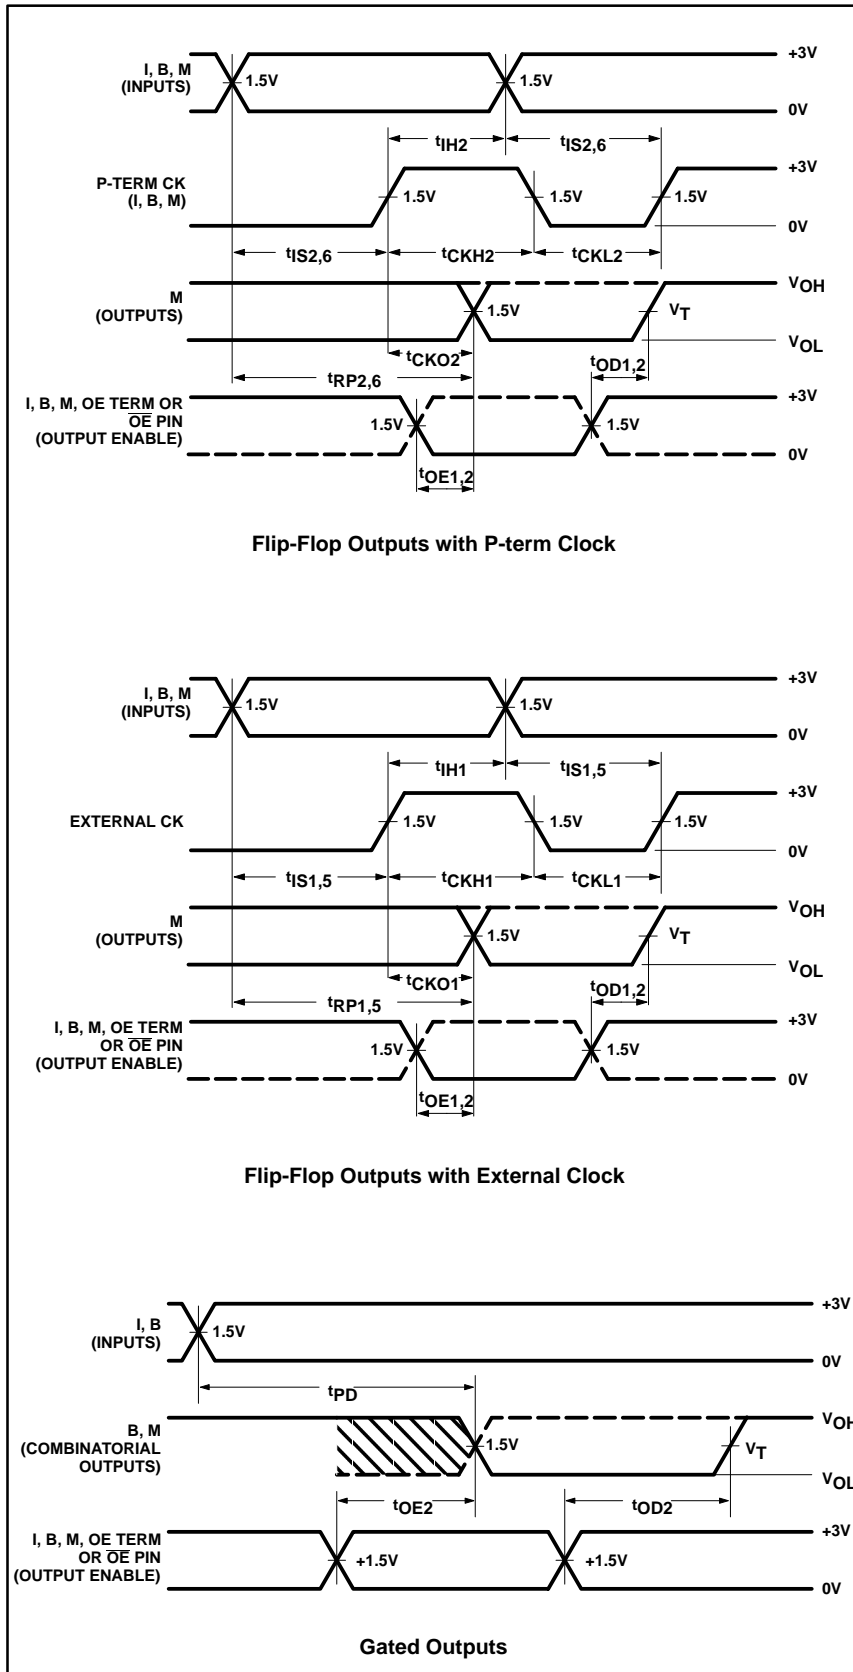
I, B, M (INPUTS)
1.5V
1.5V
+3V
0V
$t_{IH2}$
$t_{IS2,6}$
P-TERM CK (I, B, M)
1.5V
1.5V
1.5V
+3V
0V
$t_{IS2,6}$
$t_{CKH2}$
$t_{CKL2}$
M (OUTPUTS)
1.5V
$V_T$
$V_{OH}$
$V_{OL}$
$t_{CKO2}$
$t_{OD1,2}$
$t_{RP2,6}$
I, B, M, OE TERM OR $\overline{OE}$ PIN (OUTPUT ENABLE)
1.5V
1.5V
+3V
0V
$t_{OE1,2}$

Flip-Flop Outputs with P-term Clock

I, B, M (INPUTS)
1.5V
1.5V
+3V
0V
$t_{IH1}$
$t_{IS1,5}$
EXTERNAL CK
1.5V
1.5V
1.5V
+3V
0V
$t_{IS1,5}$
$t_{CKH1}$
$t_{CKL1}$
M (OUTPUTS)
1.5V
$V_T$
$V_{OH}$
$V_{OL}$
$t_{CKO1}$
$t_{OD1,2}$
$t_{RP1,5}$
I, B, M, OE TERM OR $\overline{OE}$ PIN (OUTPUT ENABLE)
1.5V
1.5V
+3V
0V
$t_{OE1,2}$

Flip-Flop Outputs with External Clock

I, B (INPUTS)
1.5V
+3V
0V
$t_{PD}$
B, M (COMBINATORIAL OUTPUTS)
1.5V
$V_T$
$V_{OH}$
$V_{OL}$
$t_{OE2}$
$t_{OD2}$
I, B, M, OE TERM OR $\overline{OE}$ PIN (OUTPUT ENABLE)
+1.5V
+1.5V
+3V
0V

Gated Outputs